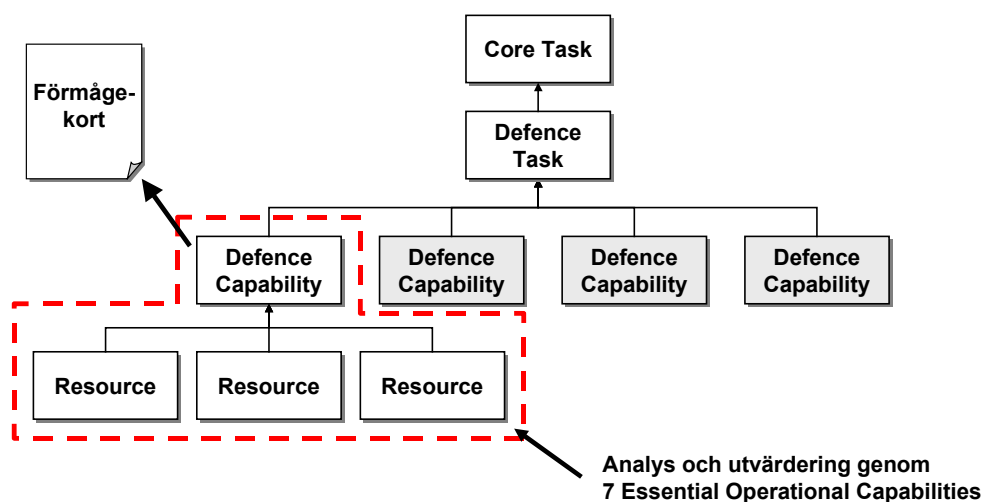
Core Task

Defence Task

Förmåge-kort

Defence Capability

Defence Capability

Defence Capability

Defence Capability

Resource

Resource

Resource

Analys och utvärdering genom 7 Essential Operational Capabilities